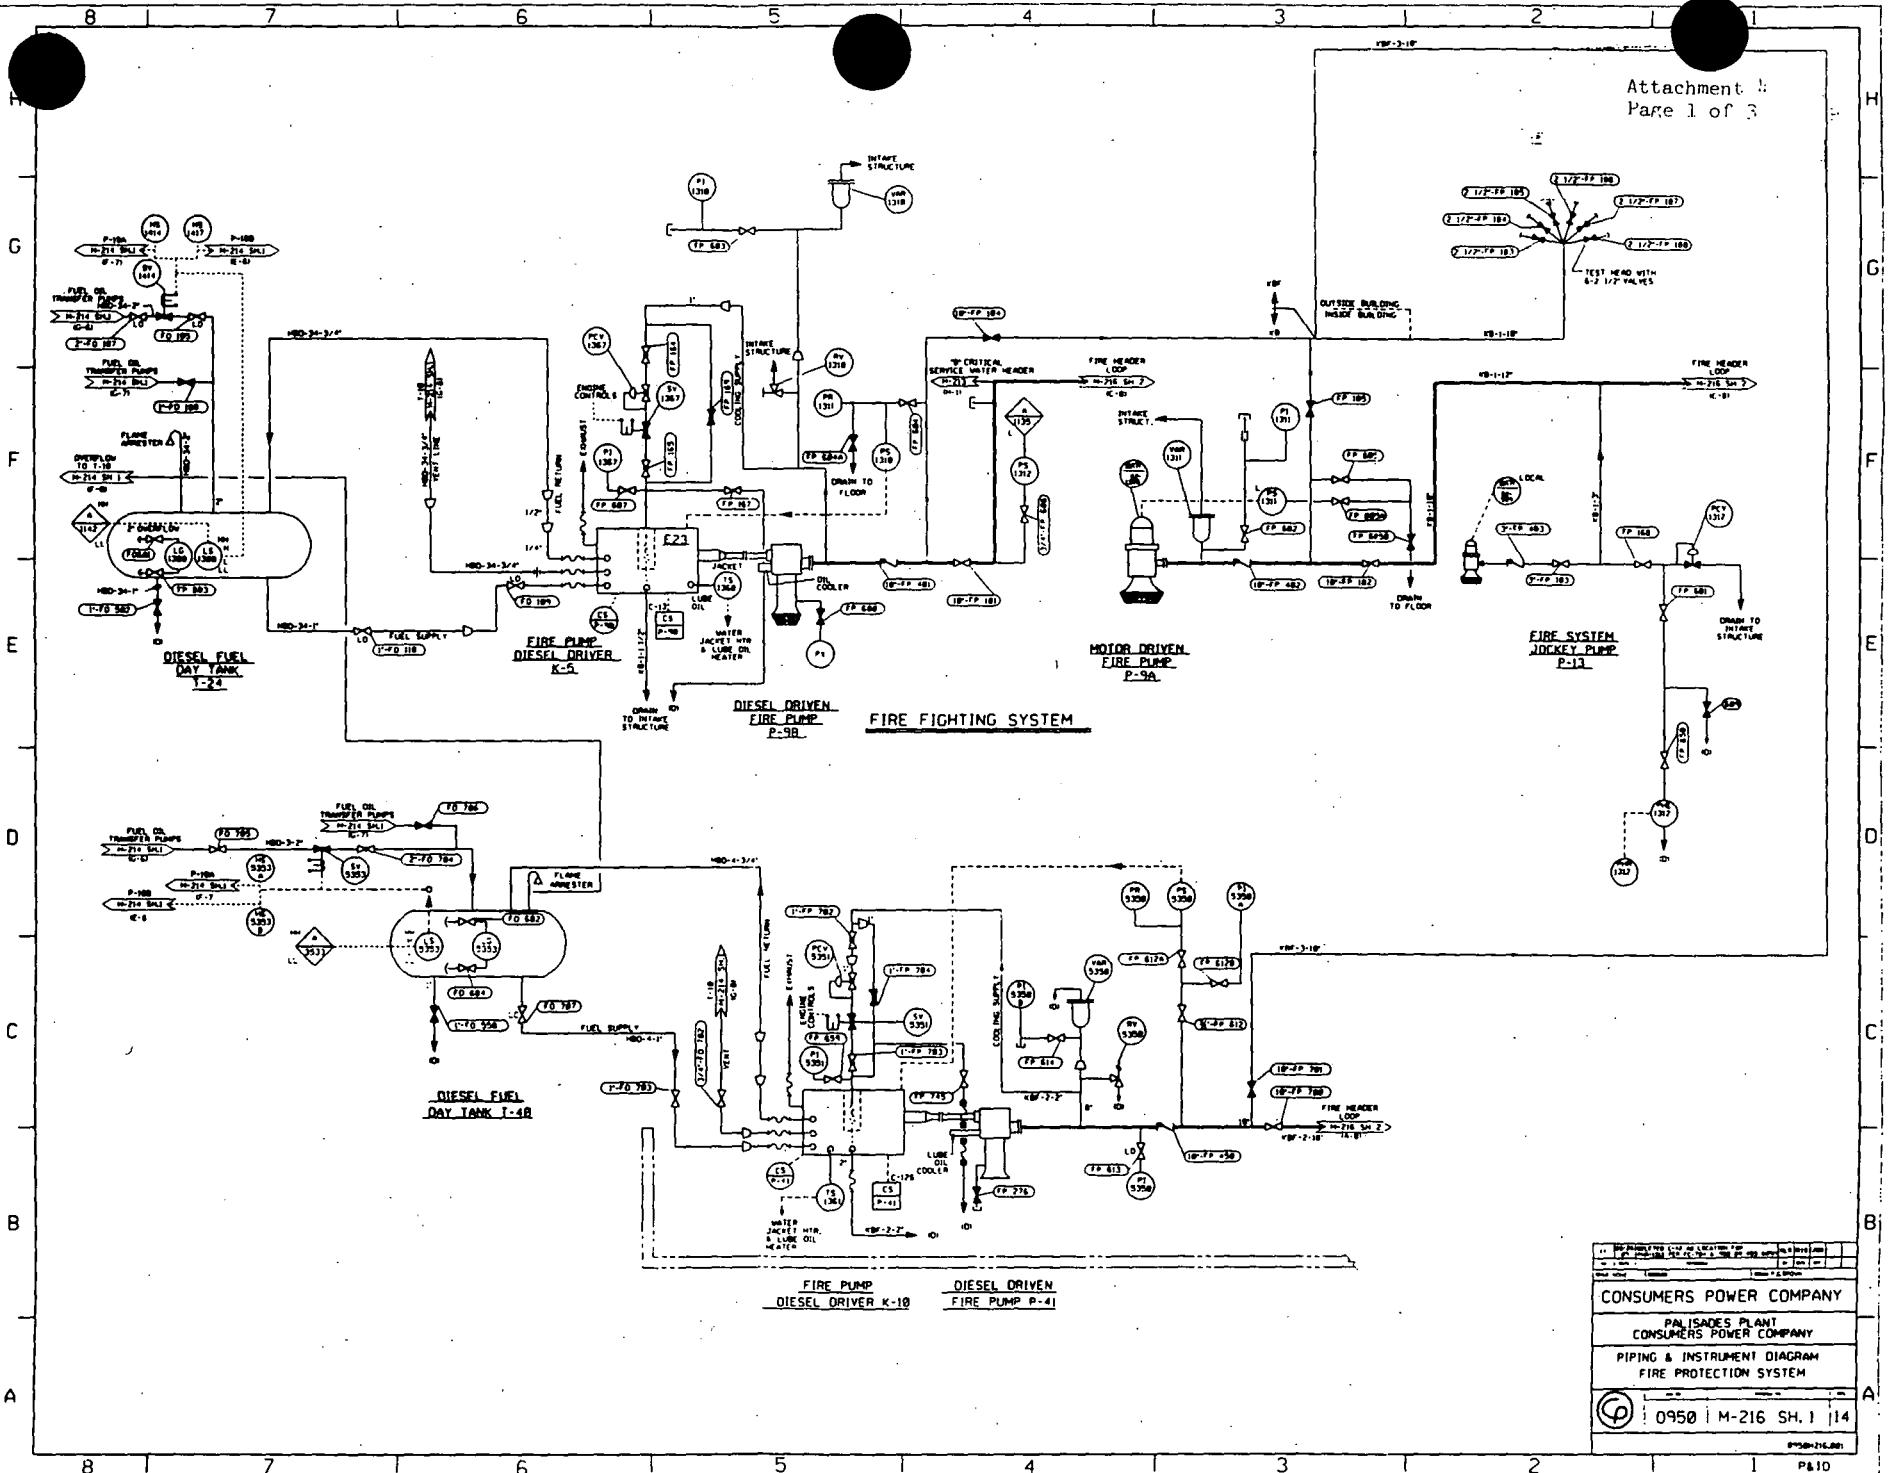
8 7 6 5 4 3 2 1

H

G

F

E

D

C

B

A

Attachment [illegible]
Page 1 of 3

DIESEL FUEL DAY TANK T-24

FIRE PUMP DIESEL DRIVER K-5

DIESEL DRIVEN FIRE PUMP P-9B

FIRE FIGHTING SYSTEM

MOTOR DRIVEN FIRE PUMP P-9A

FIRE SYSTEM JOCKEY PUMP P-13

TEST HEAD WITH 6-2 1/2" VALVES

OUTSIDE BUILDING
INSIDE BUILDING

"B" CRITICAL SERVICE WATER HEADER

FIRE HEADER LOOP M-216 SH 2

FUEL OIL TRANSFER PUMPS

FLAME ARRESTER

OVERFLOW TO T-10

FUEL SUPPLY

FUEL RETURN

EXHAUST

ENGINE CONTROLS

COOLING SUPPLY

INTAKE STRUCTURE

DRAIN TO FLOOR

DRAIN TO INTAKE STRUCTURE

WATER JACKET HTR & LUBE OIL HEATER

OIL COOLER

LUBE OIL

JACKET

VENT

DIESEL FUEL DAY TANK T-48

FIRE PUMP DIESEL DRIVER K-10

DIESEL DRIVEN FIRE PUMP P-41

LUBE OIL COOLER

CONSUMERS POWER COMPANY

PALISADES PLANT
CONSUMERS POWER COMPANY

PIPING & INSTRUMENT DIAGRAM
FIRE PROTECTION SYSTEM

0950 | M-216 SH. 1 | 14

P&ID